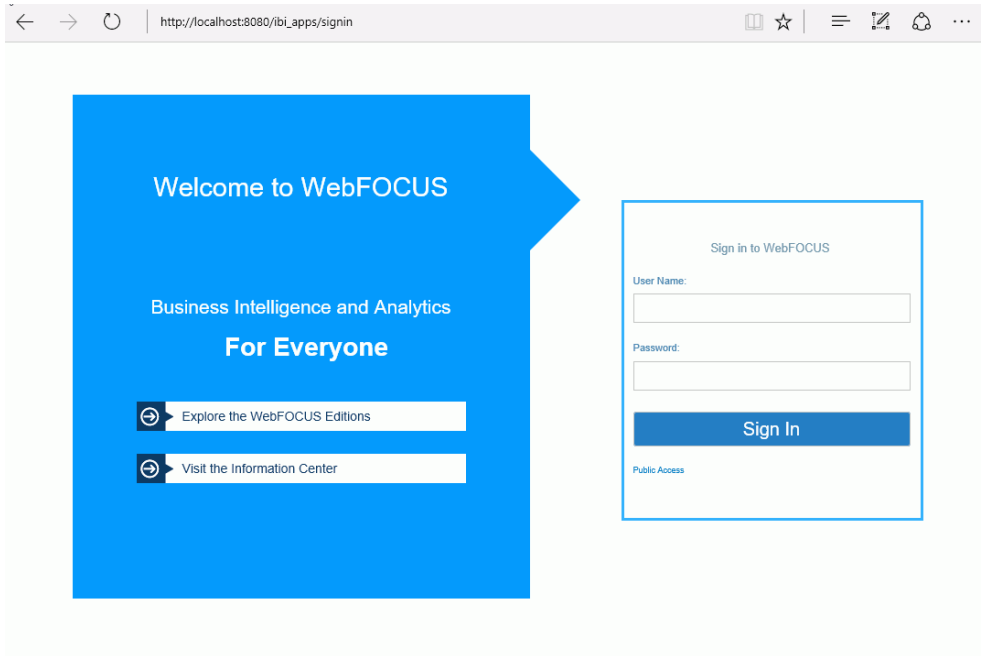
http://localhost:8080/ibi_apps/signin

Welcome to WebFOCUS

Business Intelligence and Analytics

For Everyone

Explore the WebFOCUS Editions

Visit the Information Center

Sign in to WebFOCUS

User Name:

Password:

Sign In

Public Access